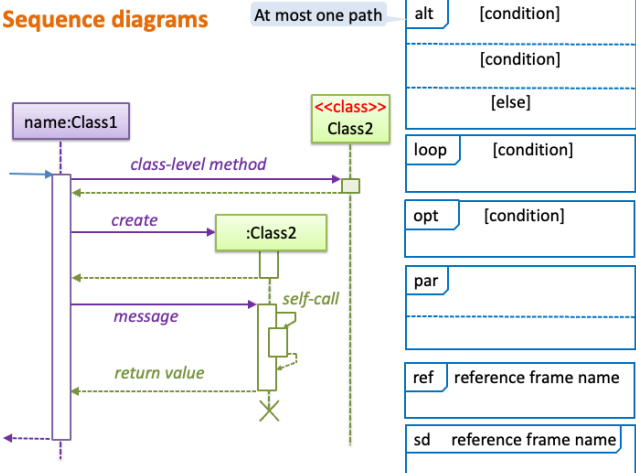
Sequence diagrams

At most one path

name:Class1

<<class>>
Class2

class-level method

create

:Class2

self-call

message

return value

alt [condition]

[condition]

[else]

loop [condition]

opt [condition]

par

ref reference frame name

sd reference frame name